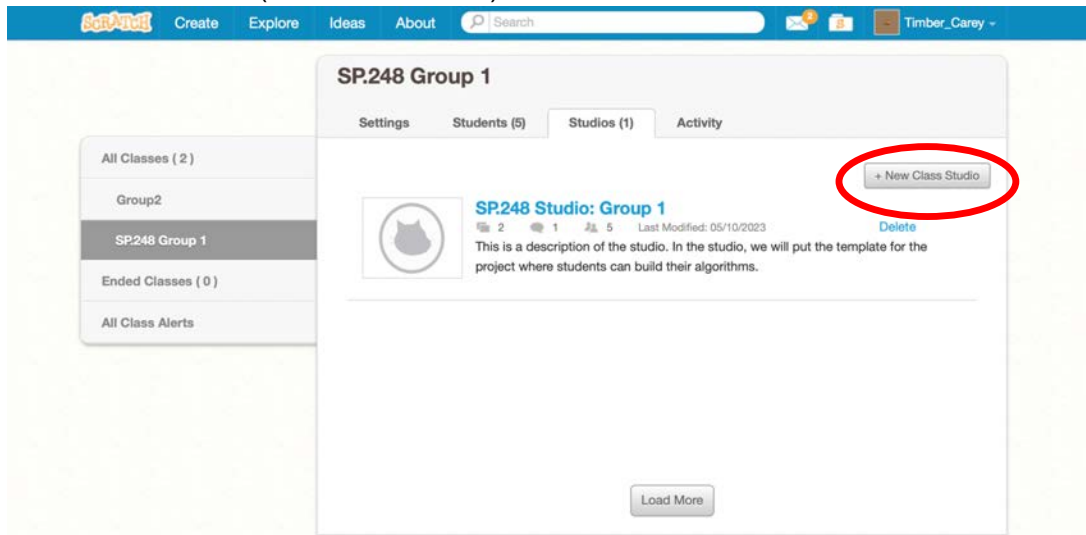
SCRATCH Create Explore Ideas About Search

2

Timber_Carey

SP.248 Group 1

Settings Students (5) Studios (1) Activity

All Classes ( 2 )

Group2

SP.248 Group 1

Ended Classes ( 0 )

All Class Alerts

+ New Class Studio

SP.248 Studio: Group 1

2 1 5 Last Modified: 05/10/2023

Delete

This is a description of the studio. In the studio, we will put the template for the project where students can build their algorithms.

Load More